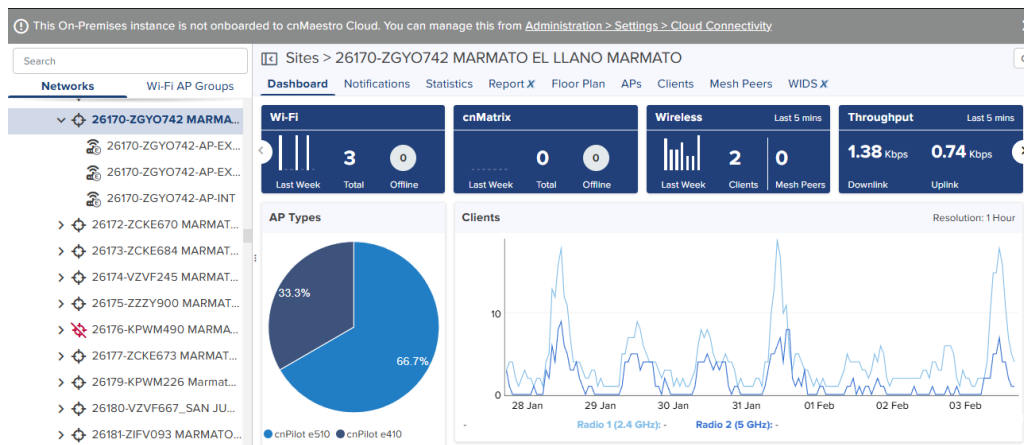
This On-Premises instance is not onboarded to cnMaestro Cloud. You can manage this from Administration > Settings > Cloud Connectivity

Search

Networks | Wi-Fi AP Groups

26170-ZGYO742 MARMA...
26170-ZGYO742-AP-EX...
26170-ZGYO742-AP-EX...
26170-ZGYO742-AP-INT
26172-ZCKE670 MARMAT...
26173-ZCKE684 MARMAT...
26174-VZVF245 MARMAT...
26175-ZZZY900 MARMAT...
26176-KPWM490 MARMA...
26177-ZCKE673 MARMAT...
26179-KPWM226 Marmat...
26180-VZVF667_SAN JU...
26181-ZIFV093 MARMATO...

Sites > 26170-ZGYO742 MARMATO EL LLANO MARMATO

Dashboard Notifications Statistics Report Floor Plan APs Clients Mesh Peers WIDS

| Wi-Fi | | |
|---|---|---|
| Last Week | 3 Total | 0 Offline |

| cnMatrix | | |
|---|---|---|
| Last Week | 0 Total | 0 Offline |

| Wireless Last 5 mins | | |
|---|---|---|
| Last Week | 2 Clients | 0 Mesh Peers |

| Throughput Last 5 mins | |
|---|---|
| 1.38 Kbps Downlink | 0.74 Kbps Uplink |

AP Types

33.3%
66.7%

cnPilot e510 cnPilot e410

Clients Resolution: 1 Hour

10
0

28 Jan 29 Jan 30 Jan 31 Jan 01 Feb 02 Feb 03 Feb

- Radio 1 (2.4 GHz): - Radio 2 (5 GHz): -